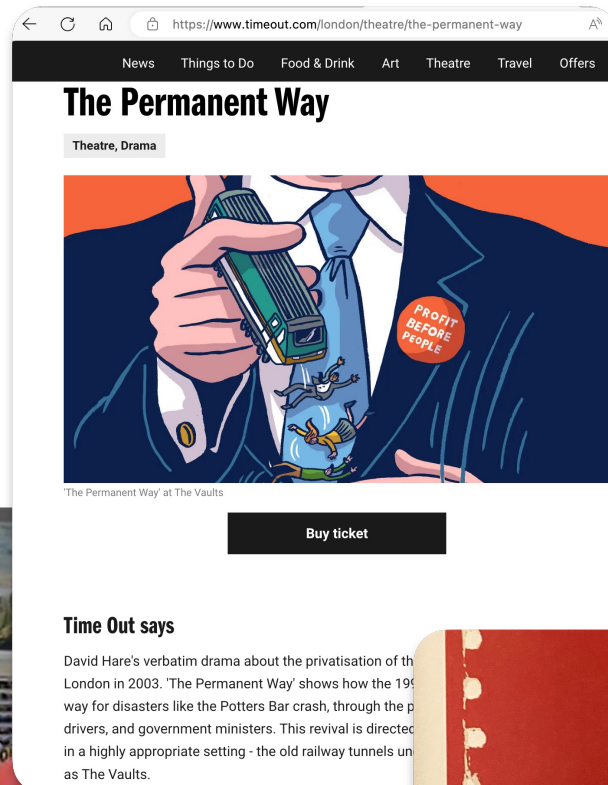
https://www.timeout.com/london/theatre/the-permanent-way

News Things to Do Food & Drink Art Theatre Travel Offers

The Permanent Way

Theatre, Drama

PROFIT BEFORE PEOPLE

'The Permanent Way' at The Vaults

Buy ticket

Time Out says

David Hare's verbatim drama about the privatisation of th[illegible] London in 2003. 'The Permanent Way' shows how the 199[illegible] way for disasters like the Potters Bar crash, through the p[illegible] drivers, and government ministers. This revival is directed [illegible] in a highly appropriate setting - the old railway tunnels un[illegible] as The Vaults.